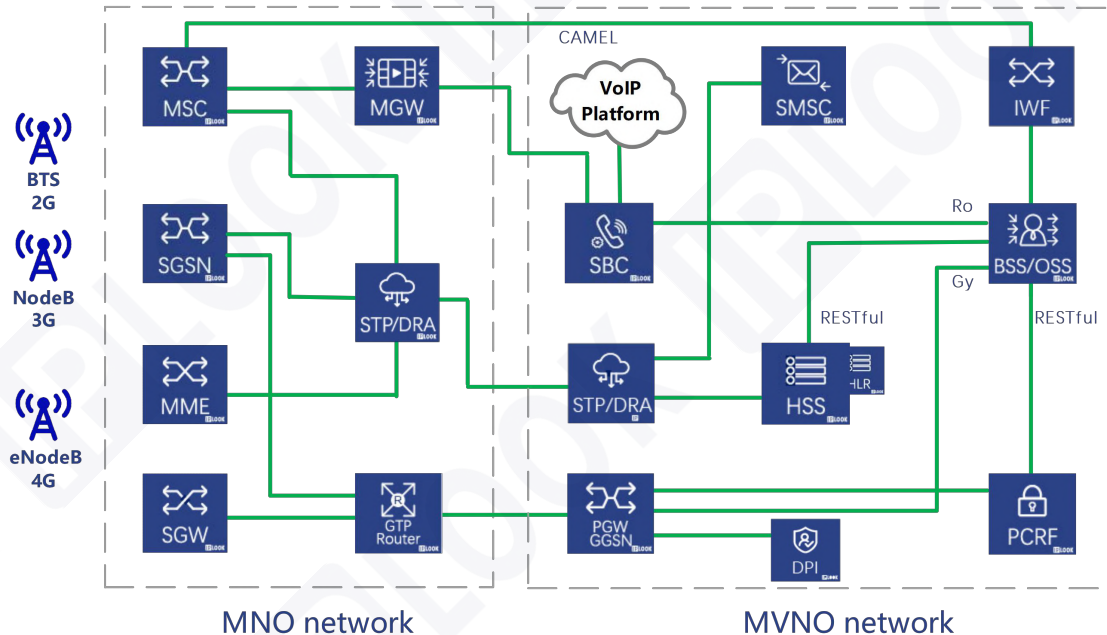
CAMEL

BTS
2G

NodeB
3G

eNodeB
4G

MSC

MGW

VoIP
Platform

SMSC

IWF

SGSN

STP/DRA

SBC

Ro

BSS/OSS

Gy

RESTful

RESTful

MME

STP/DRA

HSS

HLR

SGW

GTP
Router

PGW
GGSN

DPI

PCRF

MNO network

MVNO network